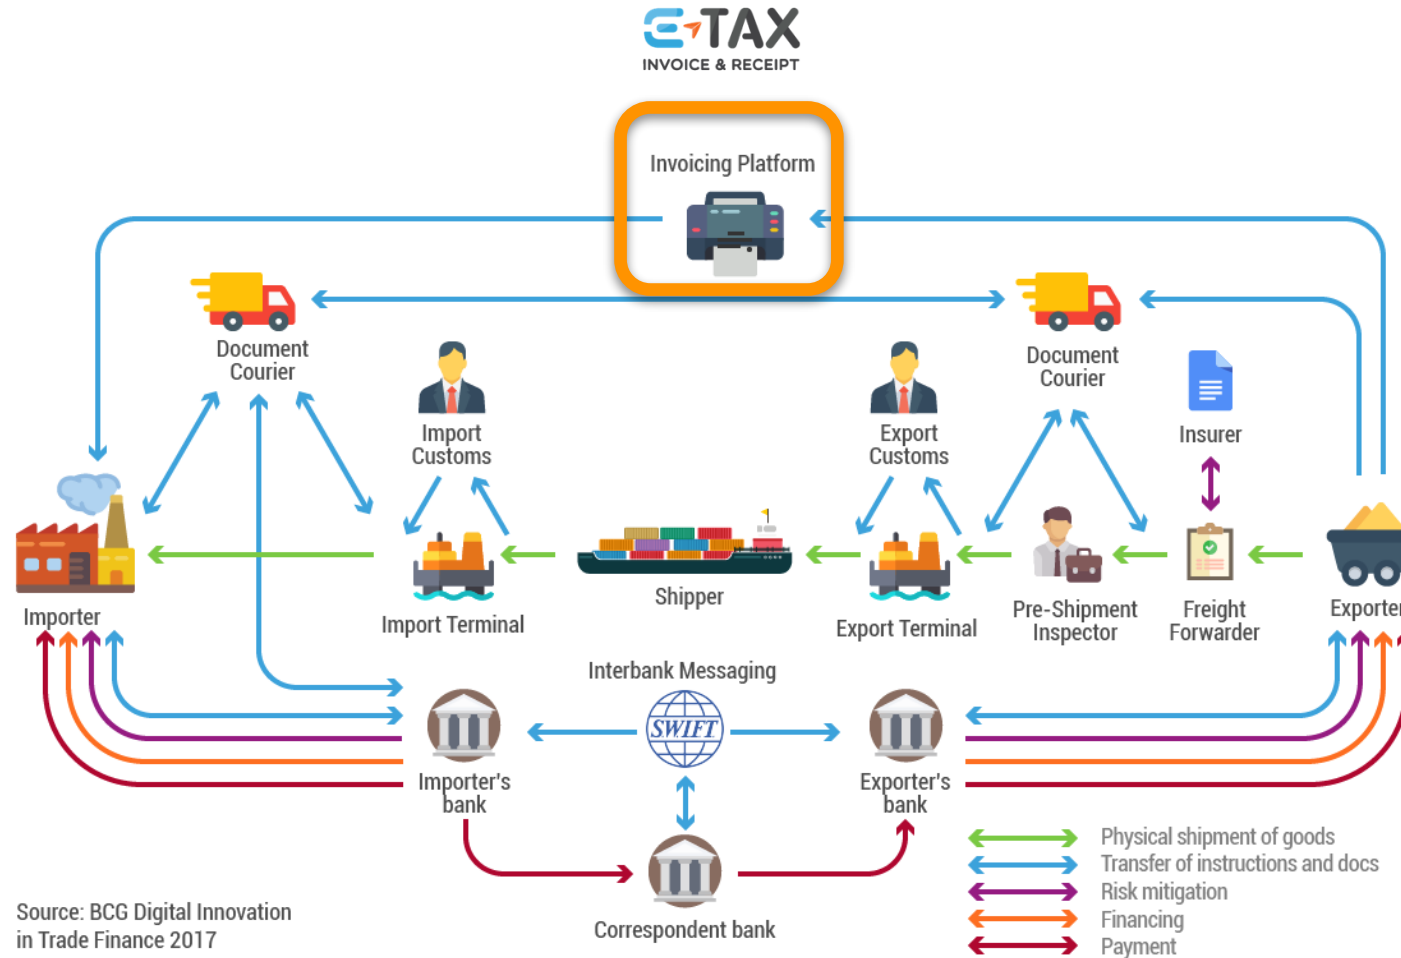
E-TAX
INVOICE & RECEIPT

Invoicing Platform

Document Courier

Document Courier

Import Customs

Export Customs

Insurer

Importer

Import Terminal

Shipper

Export Terminal

Pre-Shipment Inspector

Freight Forwarder

Exporter

Interbank Messaging

SWIFT

Importer's bank

Exporter's bank

Correspondent bank

Physical shipment of goods
Transfer of instructions and docs
Risk mitigation
Financing
Payment

Source: BCG Digital Innovation in Trade Finance 2017